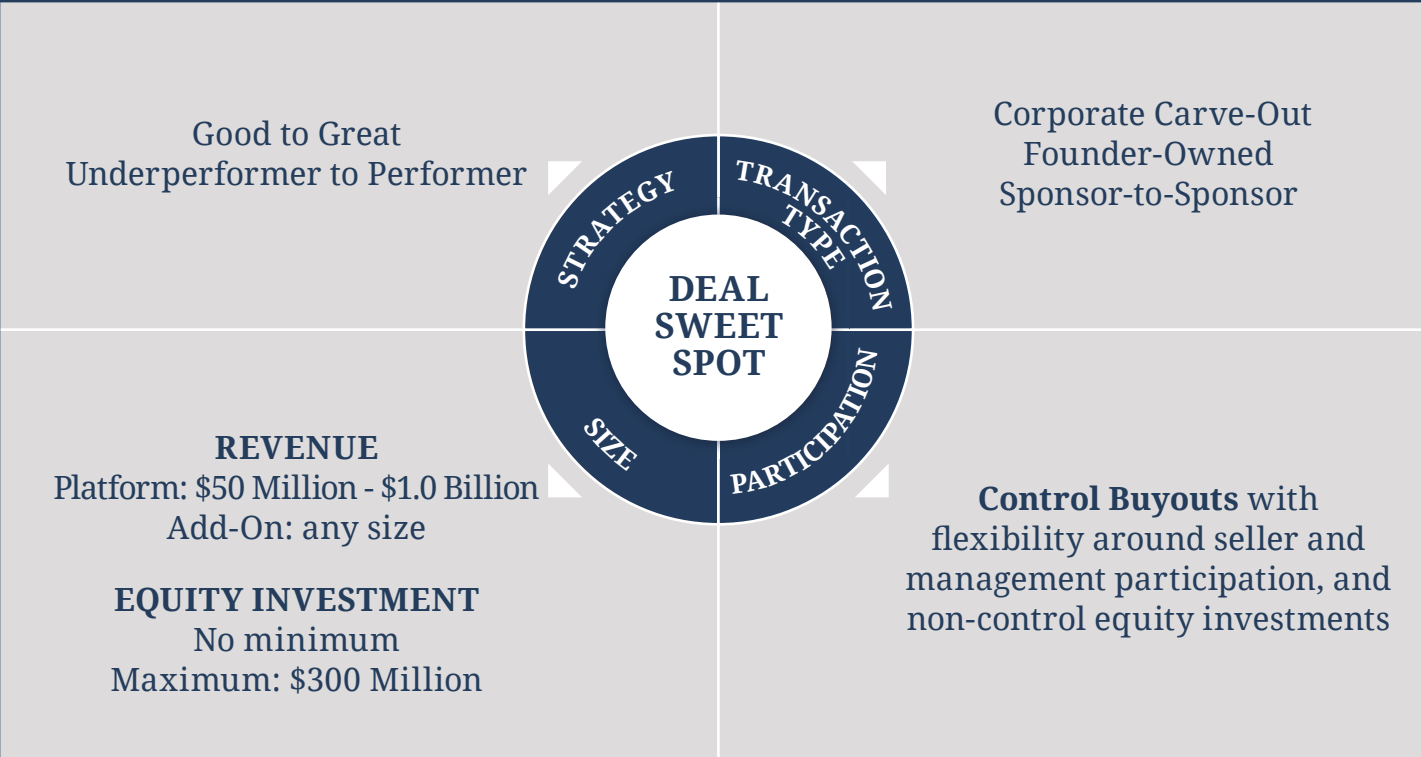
Good to Great
Underperformer to Performer

STRATEGY

TRANSACTION TYPE

Corporate Carve-Out
Founder-Owned
Sponsor-to-Sponsor

DEAL SWEET SPOT

SIZE

PARTICIPATION

REVENUE
Platform: \$50 Million - \$1.0 Billion
Add-On: any size

EQUITY INVESTMENT
No minimum
Maximum: \$300 Million

**Control Buyouts** with flexibility around seller and management participation, and non-control equity investments